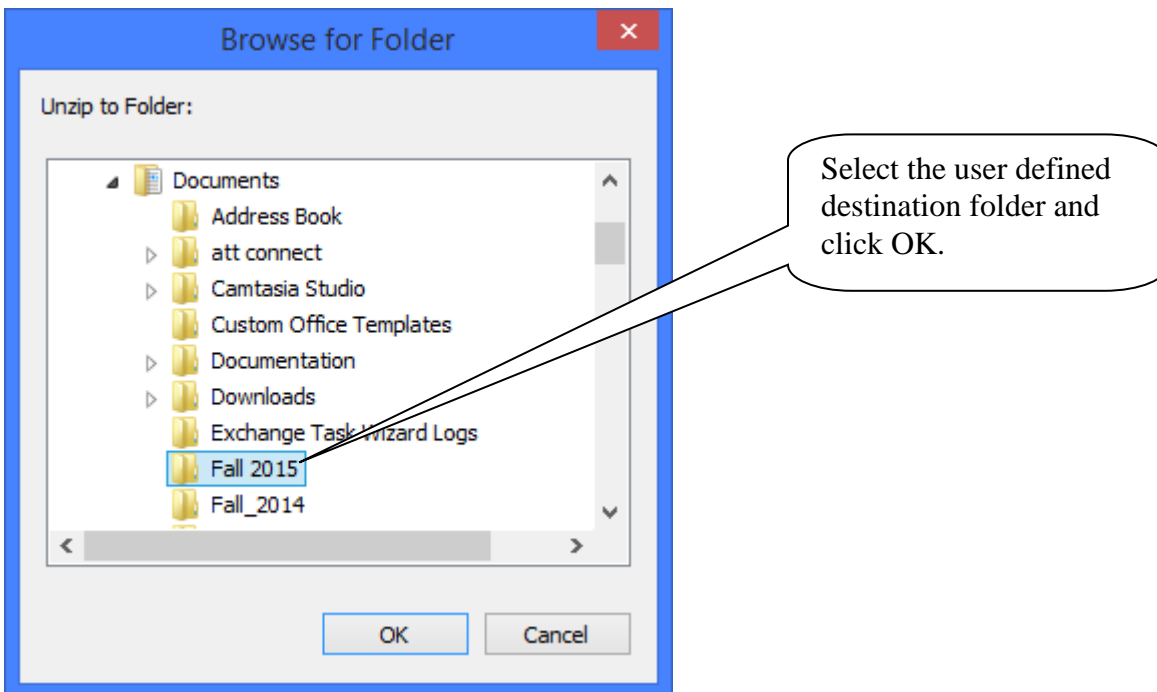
Browse for Folder

×

Unzip to Folder:

Documents
Address Book
att connect
Camtasia Studio
Custom Office Templates
Documentation
Downloads
Exchange Task Wizard Logs
Fall 2015
Fall_2014

OK

Cancel

Select the user defined destination folder and click OK.